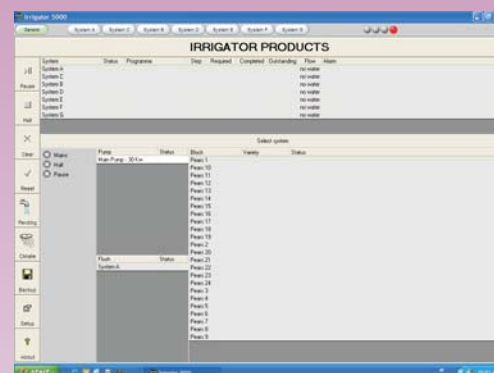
Irrigator 5000

General System A System C System B System D System E System F System G

IRRIGATOR PRODUCTS

| System | Status | Programme | Step | Required | Completed | Outstanding | Flow | Alarm |
|---|---|---|---|---|---|---|---|---|
| System A | | | | | | | no water | |
| System C | | | | | | | no water | |
| System B | | | | | | | no water | |
| System D | | | | | | | no water | |
| System E | | | | | | | no water | |
| System F | | | | | | | no water | |
| System G | | | | | | | no water | |

Pause

Halt

Clear

Reset

Pending

Climate

Backup

Setup

About

Select system

Mains
Halt
Pause

| Pump | Status |
|---|---|
| Main Pump - 30 Kw | |

| Flush | Status |
|---|---|
| System A | |

| Block | Variety | Status |
|---|---|---|
| Pears 1 | | |
| Pears 10 | | |
| Pears 11 | | |
| Pears 12 | | |
| Pears 13 | | |
| Pears 14 | | |
| Pears 15 | | |
| Pears 16 | | |
| Pears 17 | | |
| Pears 18 | | |
| Pears 19 | | |
| Pears 2 | | |
| Pears 20 | | |
| Pears 21 | | |
| Pears 22 | | |
| Pears 23 | | |
| Pears 24 | | |
| Pears 3 | | |
| Pears 4 | | |
| Pears 5 | | |
| Pears 6 | | |
| Pears 7 | | |
| Pears 8 | | |
| Pears 9 | | |

start Irrigator 5000